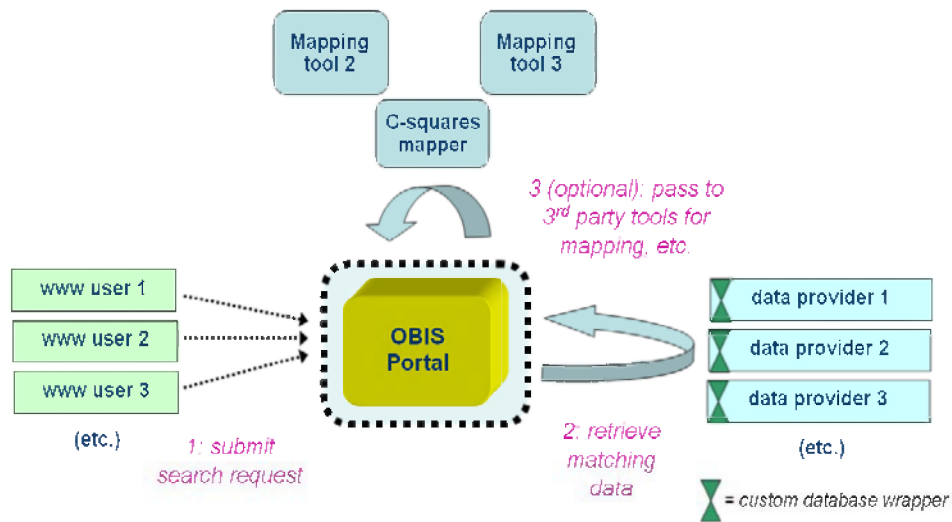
Mapping tool 2

Mapping tool 3

C-squares mapper

3 (optional): pass to 3$^{rd}$ party tools for mapping, etc.

www user 1

www user 2

www user 3

(etc.)

OBIS Portal

data provider 1

data provider 2

data provider 3

(etc.)

1: submit search request

2: retrieve matching data

= custom database wrapper